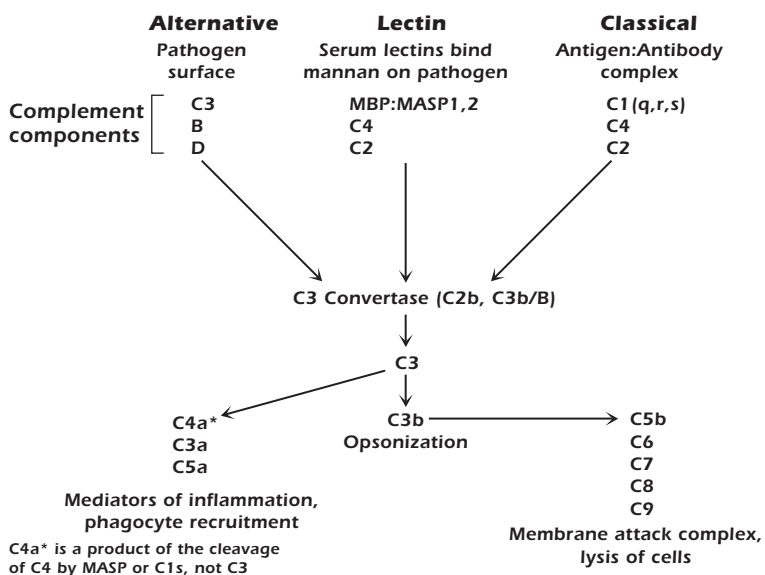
Alternative
Pathogen surface

Lectin
Serum lectins bind mannan on pathogen

Classical
Antigen:Antibody complex

Complement components

C3
B
D

MBP:MASP1,2
C4
C2

C1(q,r,s)
C4
C2

C3 Convertase (C2b, C3b/B)

C3

C4a*
C3a
C5a

Mediators of inflammation, phagocyte recruitment

C3b
Opsonization

C5b
C6
C7
C8
C9

Membrane attack complex, lysis of cells

C4a* is a product of the cleavage of C4 by MASP or C1s, not C3